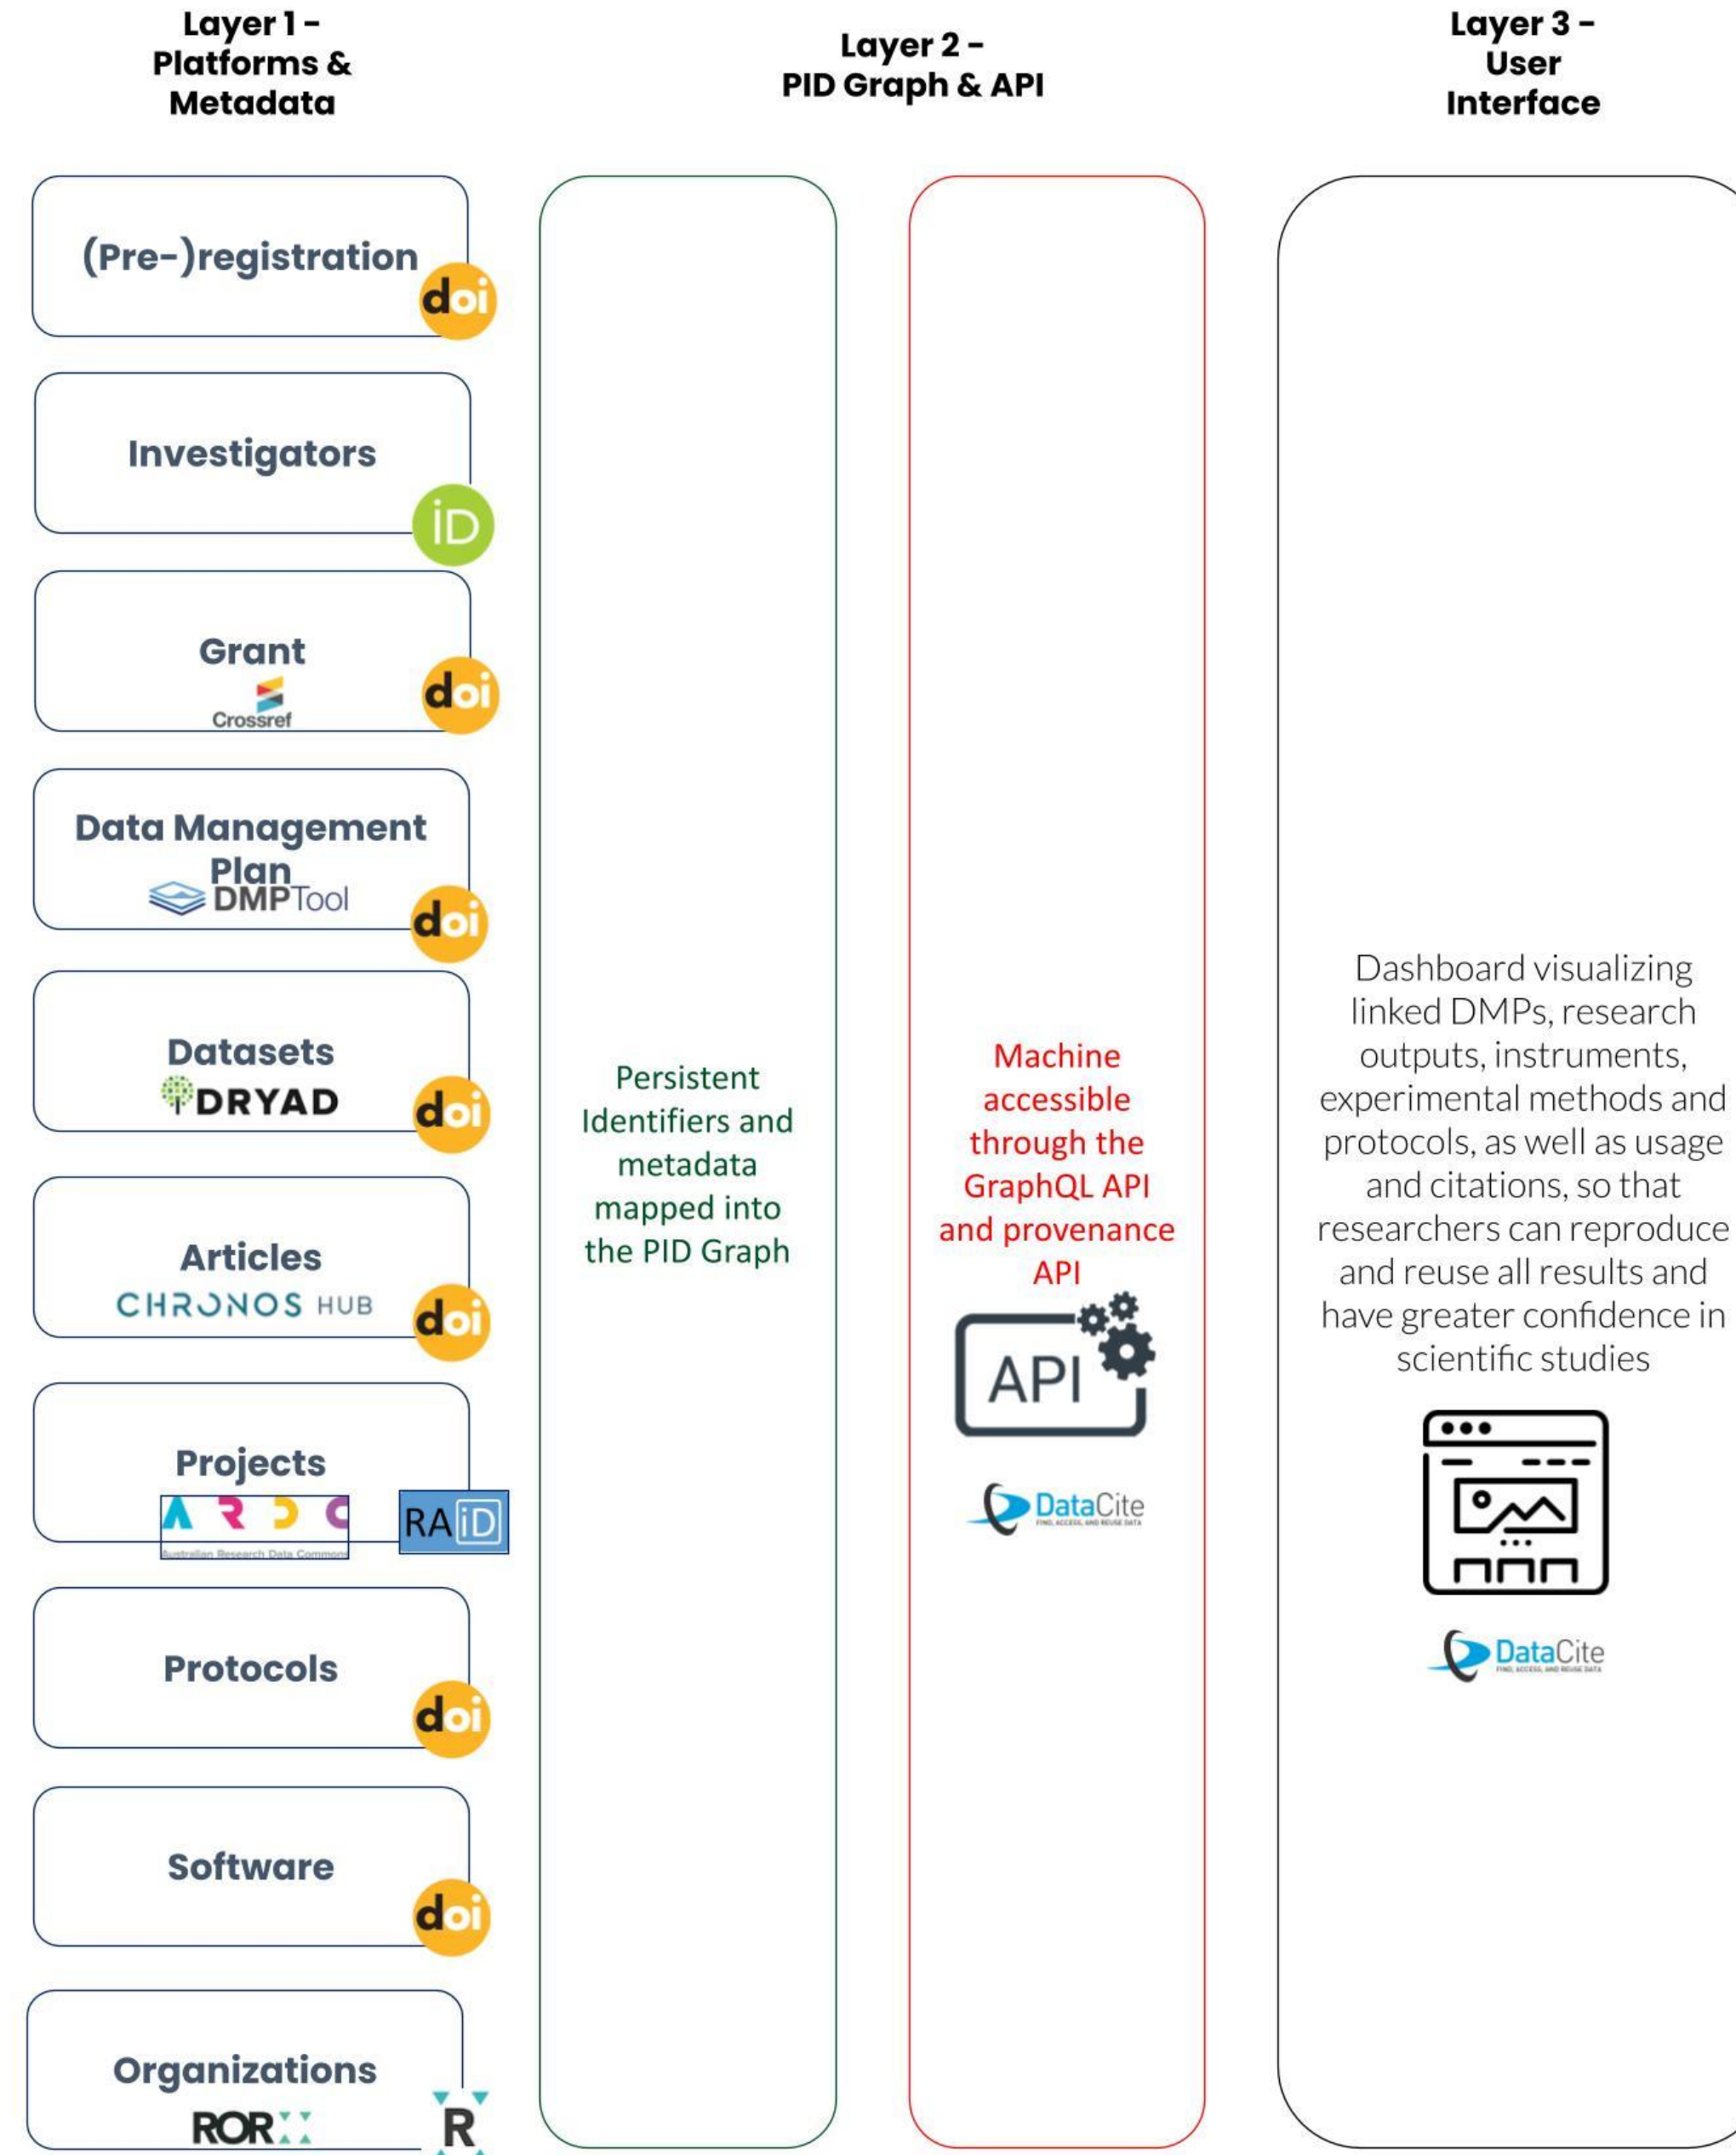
Layer 1 - Platforms & Metadata

Layer 2 - PID Graph & API

Layer 3 - User Interface

(Pre-)registration
doi

Investigators
iD

Grant
Crossref
doi

Data Management Plan
DMPTool
doi

Datasets
DRYAD
doi

Articles
CHRONOS HUB
doi

Projects
ARDC
Australian Research Data Commons
RAiD

Protocols
doi

Software
doi

Organizations
ROR
R

Persistent Identifiers and metadata mapped into the PID Graph

Machine accessible through the GraphQL API and provenance API

API

DataCite
FIND, ACCESS, AND REUSE DATA

Dashboard visualizing linked DMPs, research outputs, instruments, experimental methods and protocols, as well as usage and citations, so that researchers can reproduce and reuse all results and have greater confidence in scientific studies

DataCite
FIND, ACCESS, AND REUSE DATA